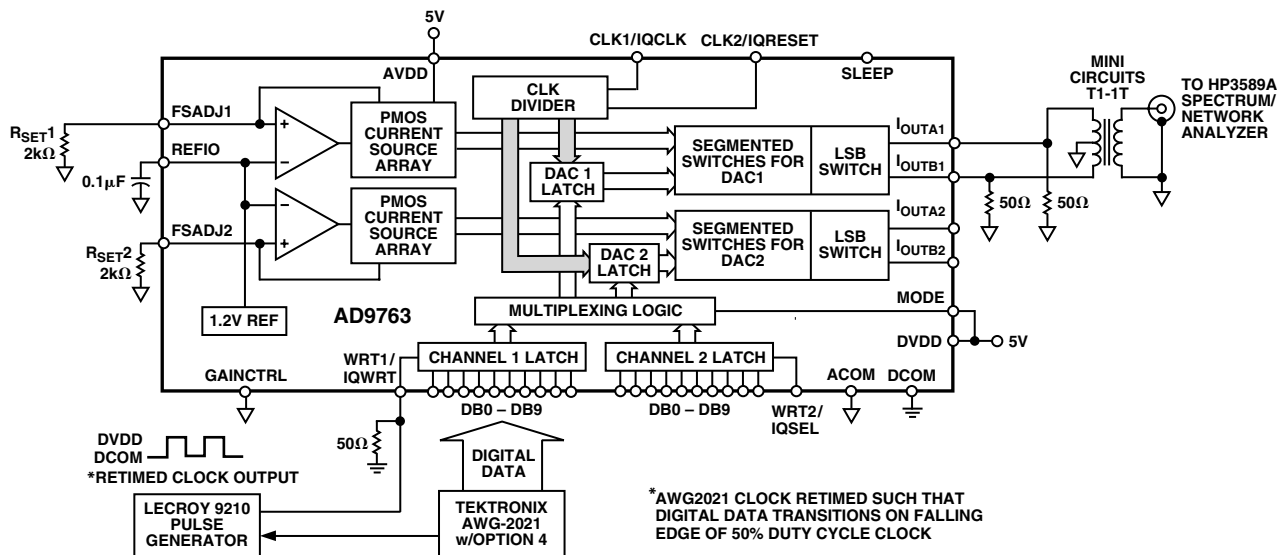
5V

CLK1/IQCLK CLK2/IQRESET

AVDD

SLEEP

MINI CIRCUITS T1-1T

TO HP3589A SPECTRUM/ NETWORK ANALYZER

CLK DIVIDER

FSADJ1

$R_{SET}1$ 2kΩ

REFIO

0.1μF

FSADJ2

$R_{SET}2$ 2kΩ

+

–

–

+

PMOS CURRENT SOURCE ARRAY

PMOS CURRENT SOURCE ARRAY

DAC 1 LATCH

DAC 2 LATCH

SEGMENTED SWITCHES FOR DAC1

LSB SWITCH

SEGMENTED SWITCHES FOR DAC2

LSB SWITCH

$I_{OUTA1}$

$I_{OUTB1}$

$I_{OUTA2}$

$I_{OUTB2}$

50Ω

50Ω

1.2V REF

AD9763

MULTIPLEXING LOGIC

MODE

DVDD

5V

WRT1/ IQWRT

CHANNEL 1 LATCH

CHANNEL 2 LATCH

GAINCTRL

ACOM

DCOM

DB0 – DB9

DB0 – DB9

WRT2/ IQSEL

50Ω

DVDD

DCOM

*RETIMED CLOCK OUTPUT

DIGITAL DATA

LECROY 9210 PULSE GENERATOR

TEKTRONIX AWG-2021 w/OPTION 4

*AWG2021 CLOCK RETIMED SUCH THAT DIGITAL DATA TRANSITIONS ON FALLING EDGE OF 50% DUTY CYCLE CLOCK